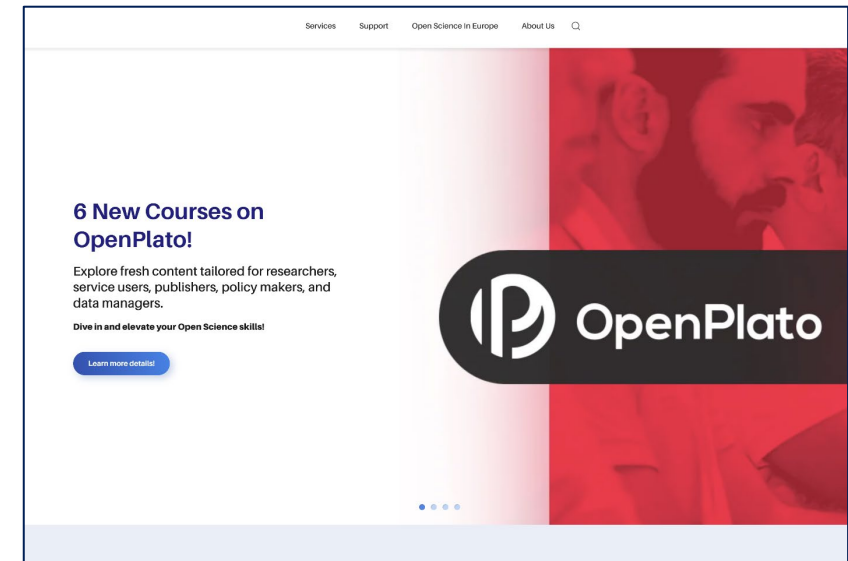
Services Support Open Science in Europe About Us

6 New Courses on OpenPlato!

Explore fresh content tailored for researchers, service users, publishers, policy makers, and data managers.

Dive in and elevate your Open Science skills!

Learn more details!

OpenPlato